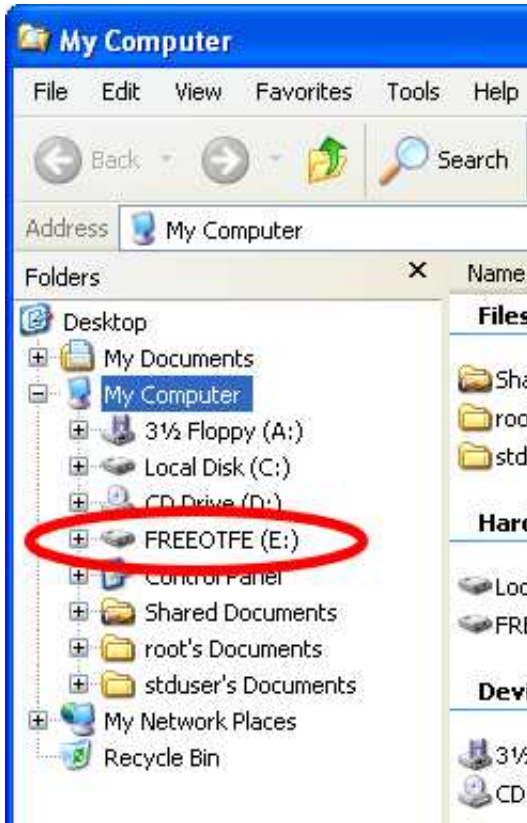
My Computer

File Edit View Favorites Tools Help

Back Search

Address My Computer

Folders ×

Desktop
My Documents
My Computer
3½ Floppy (A:)
Local Disk (C:)
CD Drive (D:)
FREEOTFE (E:)
Control Panel
Shared Documents
root's Documents
stduser's Documents
My Network Places
Recycle Bin

Name

Files
Sha
roo
std

Hard
Loc
FRE

Dev
3½
CD